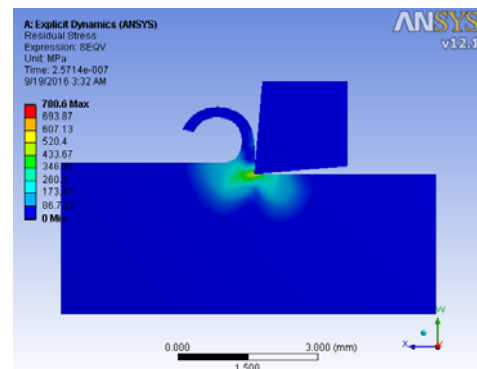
A: Explicit Dynamics (ANSYS)
Residual Stress
Expression: SEQV
Unit: MPa
Time: 2.5714e-007
9/19/2016 3:32 AM

780.6 Max
693.87
607.13
520.4
433.67
346.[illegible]
260.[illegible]
173.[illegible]
86.7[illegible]
0 Min

ANSYS
v12.1

0.000
1.500
3.000 (mm)

Y
X